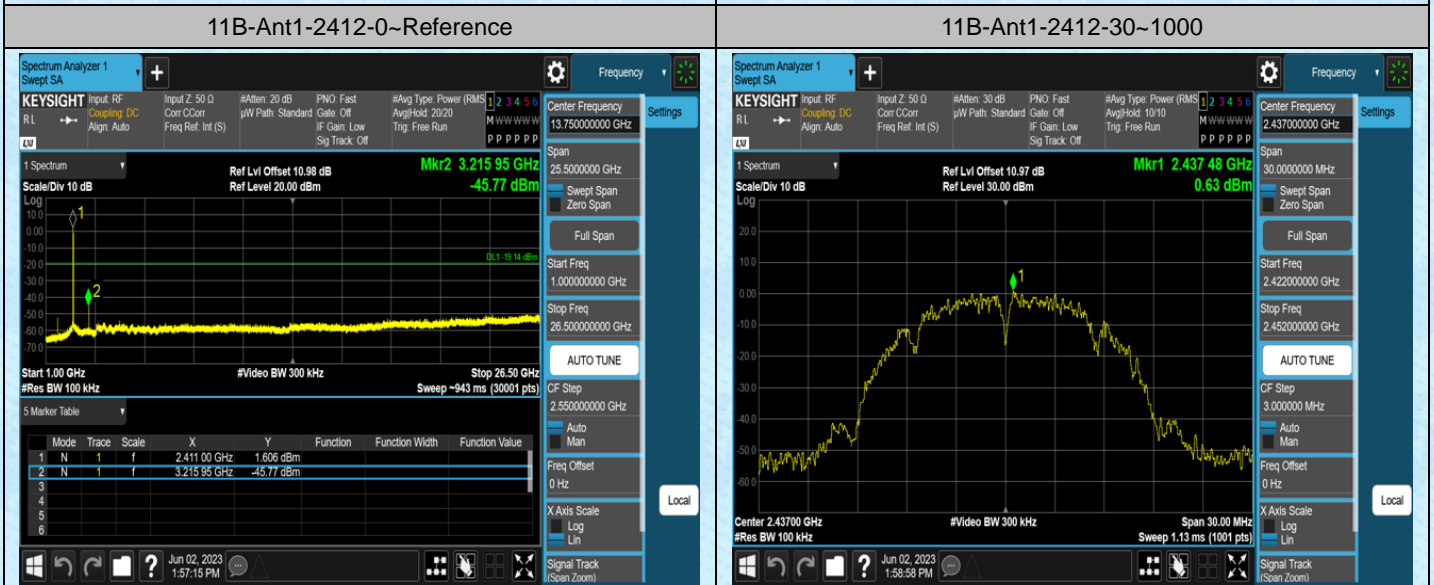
| 11B-Ant1-2412-0~Reference | 11B-Ant1-2412-30~1000 |
|---|---|

Spectrum Analyzer 1
Swept SA
Frequency
KEYSIGHT Input: RF Coupling: DC Align: Auto Input Z: 50 Ω Corr CCorr Freq Ref: Int (S) #Atten: 20 dB µW Path: Standard PNO: Fast Gate: Off IF Gain: Low Sig Track: Off #Avg Type: Power (RMS) Avg|Hold: 20/20 Trig: Free Run
1 2 3 4 5 6
M WWWWW
P P P P P P
Center Frequency
13.750000000 GHz
Settings
1 Spectrum
Scale/Div 10 dB
Log
Ref Lvl Offset 10.98 dB
Ref Level 20.00 dBm
Mkr2 3.215 95 GHz
-45.77 dBm
10.0
0.00
-10.0
-20.0
-30.0
-40.0
-50.0
-60.0
-70.0
1
2
DL1 -19.14 dBm
Span
25.5000000 GHz
Swept Span
Zero Span
Full Span
Start Freq
1.000000000 GHz
Stop Freq
26.500000000 GHz
AUTO TUNE
Start 1.00 GHz
#Res BW 100 kHz
#Video BW 300 kHz
Stop 26.50 GHz
Sweep ~943 ms (30001 pts)
CF Step
2.550000000 GHz
Auto
Man
5 Marker Table

| | Mode | Trace | Scale | X | Y | Function | Function Width | Function Value |
|---|---|---|---|---|---|---|---|---|
| 1 | N | 1 | f | 2.411 00 GHz | 1.606 dBm | | | |
| 2 | N | 1 | f | 3.215 95 GHz | -45.77 dBm | | | |
| 3 | | | | | | | | |
| 4 | | | | | | | | |
| 5 | | | | | | | | |
| 6 | | | | | | | | |

Freq Offset
0 Hz
X Axis Scale
Log
Lin
Local
Jun 02, 2023
1:57:15 PM
Signal Track
(Span Zoom)

Spectrum Analyzer 1
Swept SA
Frequency
KEYSIGHT Input: RF Coupling: DC Align: Auto Input Z: 50 Ω Corr CCorr Freq Ref: Int (S) #Atten: 30 dB µW Path: Standard PNO: Fast Gate: Off IF Gain: Low Sig Track: Off #Avg Type: Power (RMS) Avg|Hold: 10/10 Trig: Free Run
1 2 3 4 5 6
M WWWWW
P P P P P P
Center Frequency
2.437000000 GHz
Settings
1 Spectrum
Scale/Div 10 dB
Log
Ref Lvl Offset 10.97 dB
Ref Level 30.00 dBm
Mkr1 2.437 48 GHz
0.63 dBm
20.0
10.0
0.00
-10.0
-20.0
-30.0
-40.0
-50.0
-60.0
1
Span
30.0000000 MHz
Swept Span
Zero Span
Full Span
Start Freq
2.422000000 GHz
Stop Freq
2.452000000 GHz
AUTO TUNE
CF Step
3.000000 MHz
Auto
Man
Freq Offset
0 Hz
X Axis Scale
Log
Lin
Center 2.43700 GHz
#Res BW 100 kHz
#Video BW 300 kHz
Span 30.00 MHz
Sweep 1.13 ms (1001 pts)
Local
Jun 02, 2023
1:58:58 PM
Signal Track
(Span Zoom)